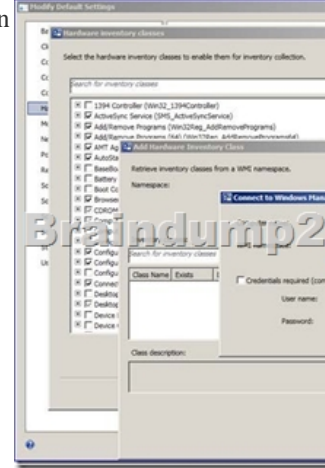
Modify Default Settings

Hardware Inventory Classes

Select the hardware inventory classes to enable them for inventory collection.

Search for inventory classes

1394 Controller (Win32_1394Controller)
ActiveSync Service (SMS_ActiveSyncService)
Add/Remove Programs (Win32Reg_AddRemovePrograms)
Add/Remove Programs (64) (Win32Reg_AddRemovePrograms64)
AMT Ag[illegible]
AutoSta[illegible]
Baseb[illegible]
Battery
Boot Co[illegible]
Browse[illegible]
CDROM
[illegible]
Config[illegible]
Config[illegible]
Config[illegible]
Conne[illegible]
Deskto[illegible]
Deskto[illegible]
Device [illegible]
Device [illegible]

Add Hardware Inventory Class

Retrieve inventory classes from a WMI namespace.

Namespace:

Search for inventory classes

Class Name | Exists

Class description:

Connect to Windows Man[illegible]

Credentials required (com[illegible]

User name:

Password:

Braindump2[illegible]